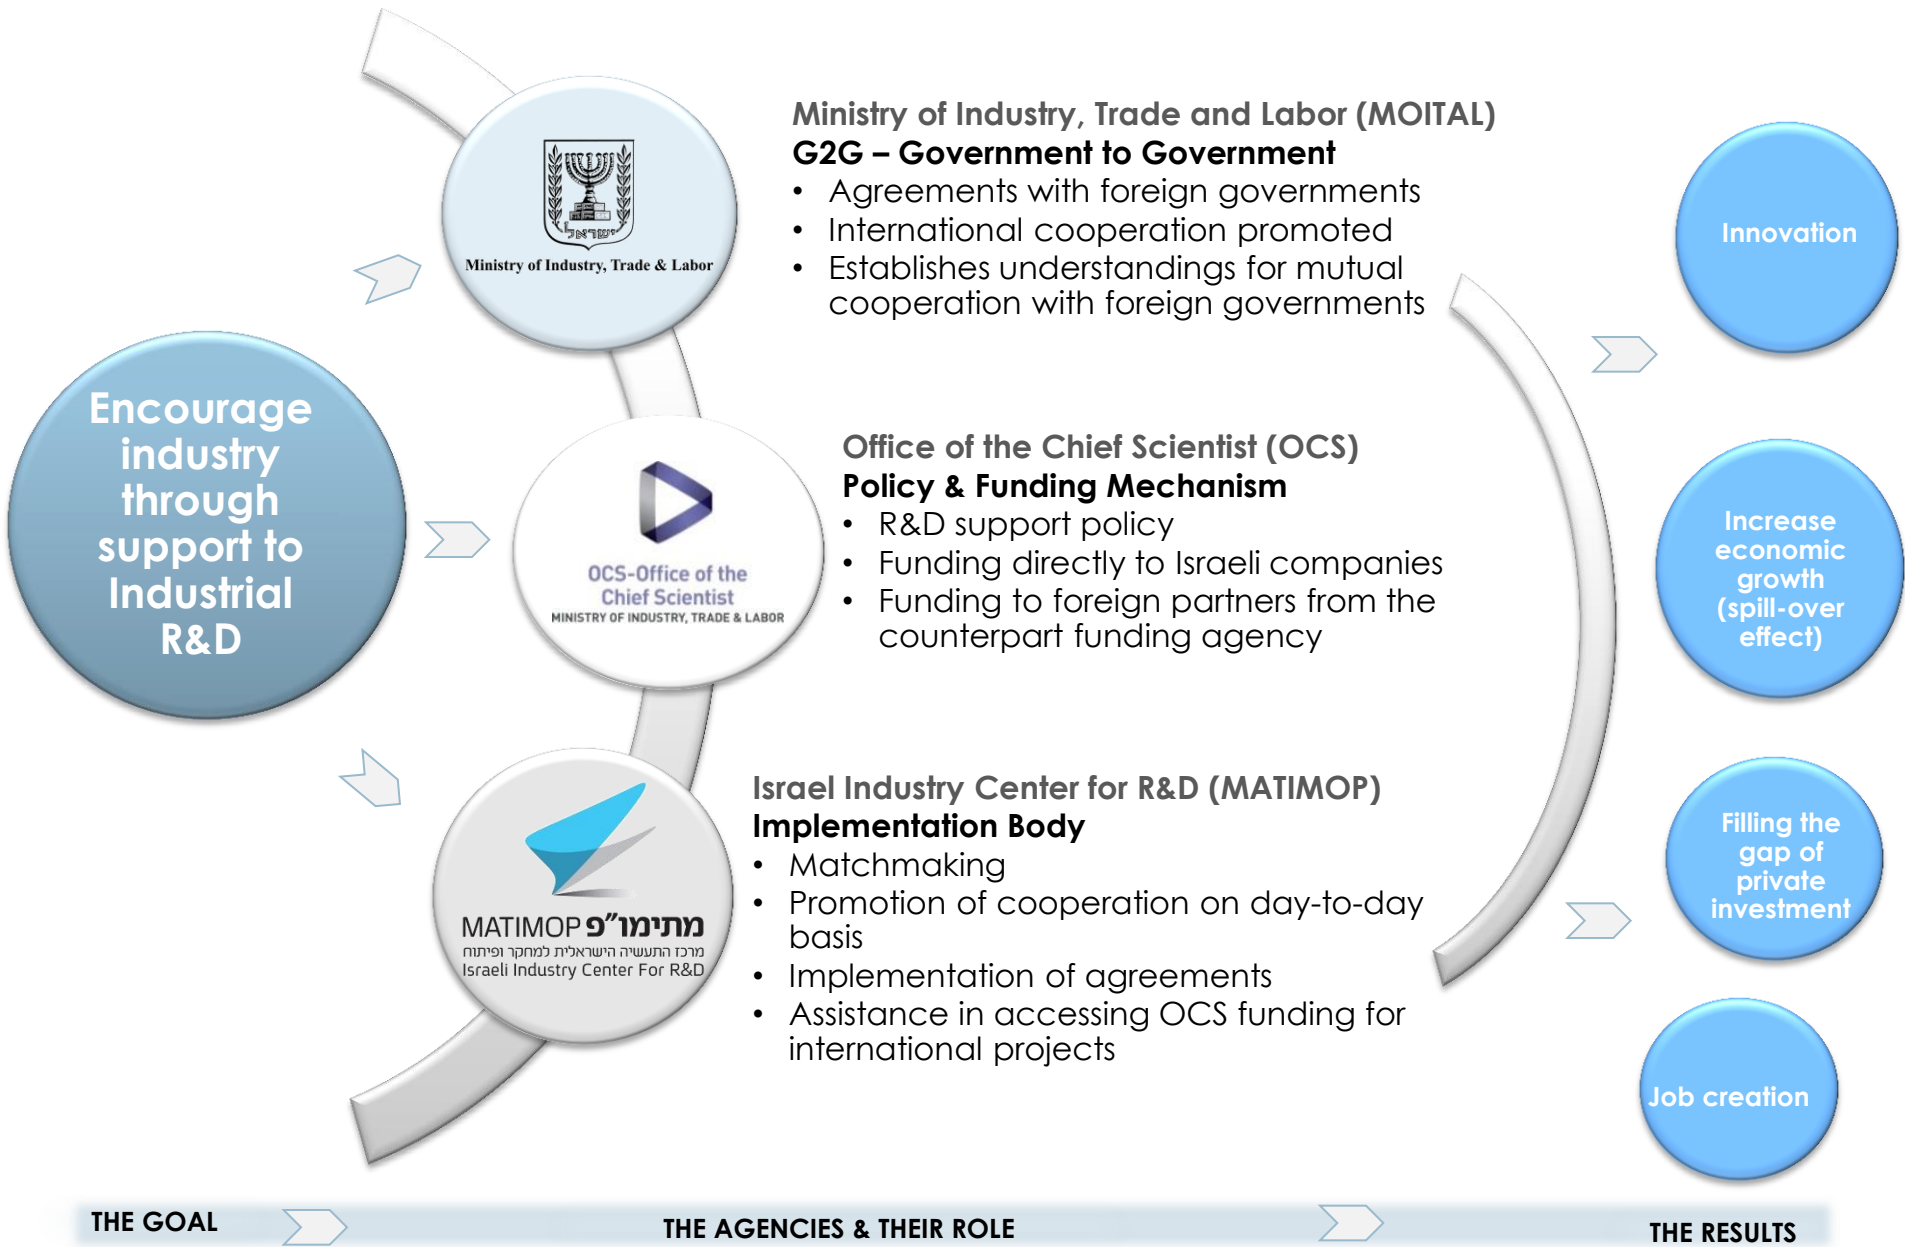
Encourage industry through support to Industrial R&D

ישראל
Ministry of Industry, Trade & Labor

Ministry of Industry, Trade and Labor (MOITAL)
G2G – Government to Government
• Agreements with foreign governments
• International cooperation promoted
• Establishes understandings for mutual cooperation with foreign governments

OCS-Office of the Chief Scientist
MINISTRY OF INDUSTRY, TRADE & LABOR

Office of the Chief Scientist (OCS)
Policy & Funding Mechanism
• R&D support policy
• Funding directly to Israeli companies
• Funding to foreign partners from the counterpart funding agency

MATIMOP מתימו"פ
מרכז התעשיה הישראלית למחקר ופיתוח
Israeli Industry Center For R&D

Israel Industry Center for R&D (MATIMOP)
Implementation Body
• Matchmaking
• Promotion of cooperation on day-to-day basis
• Implementation of agreements
• Assistance in accessing OCS funding for international projects

Innovation

Increase economic growth (spill-over effect)

Filling the gap of private investment

Job creation

THE GOAL

THE AGENCIES & THEIR ROLE

THE RESULTS